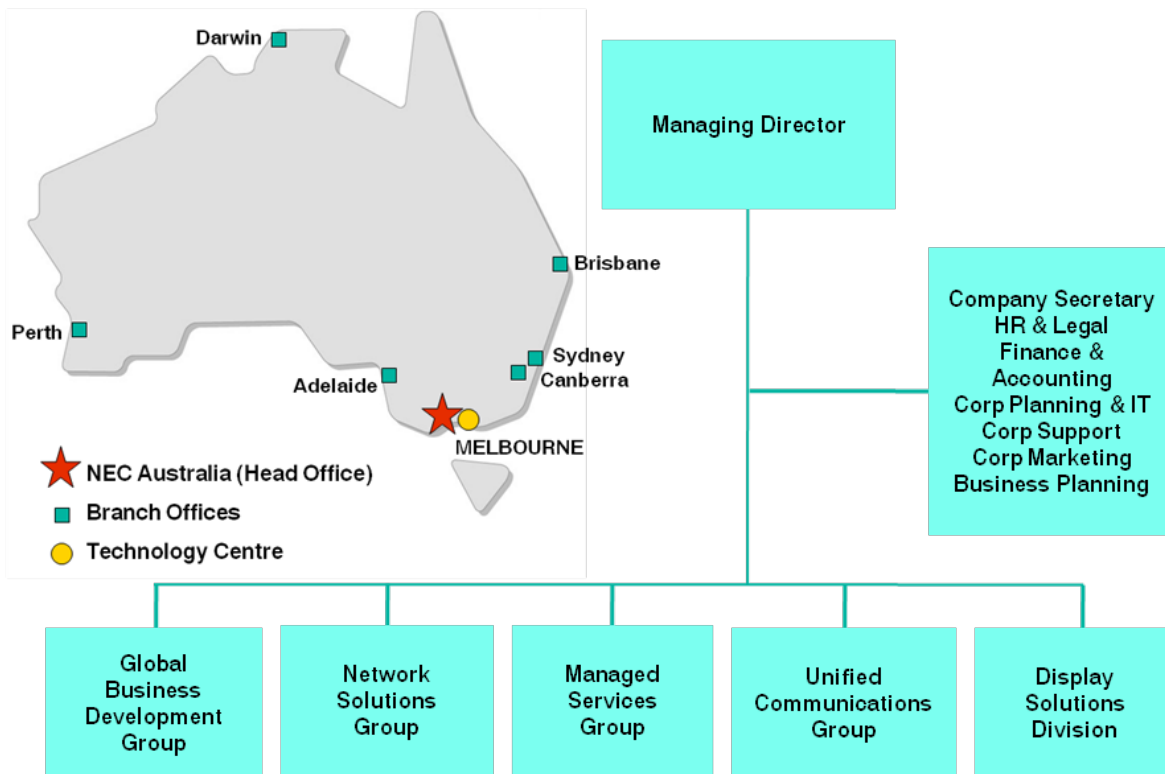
Darwin

Brisbane

Perth

Sydney

Adelaide

Canberra

MELBOURNE

NEC Australia (Head Office)

Branch Offices

Technology Centre

Managing Director

Company Secretary
HR & Legal
Finance &
Accounting
Corp Planning & IT
Corp Support
Corp Marketing
Business Planning

Global Business Development Group

Network Solutions Group

Managed Services Group

Unified Communications Group

Display Solutions Division